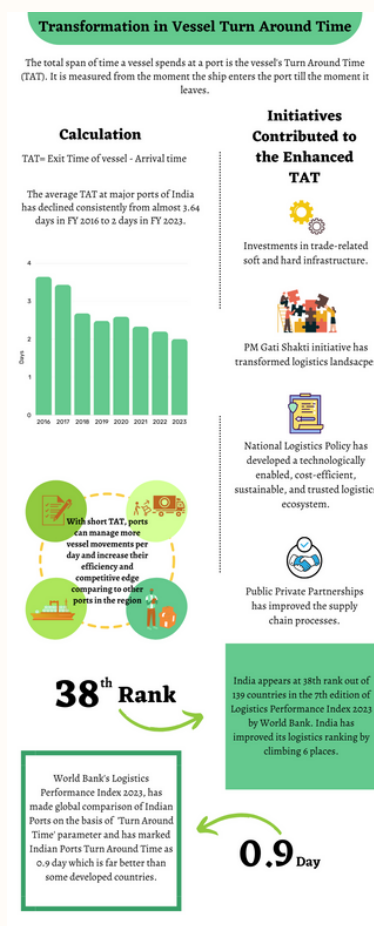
Transformation in Vessel Turn Around Time

The total span of time a vessel spends at a port is the vessel's Turn Around Time (TAT). It is measured from the moment the ship enters the port till the moment it leaves.

Calculation

TAT= Exit Time of vessel - Arrival time

The average TAT at major ports of India has declined consistently from almost 3.64 days in FY 2016 to 2 days in FY 2023.

4
3
2
1
0
Days
2016 2017 2018 2019 2020 2021 2022 2023

With short TAT, ports can manage more vessel movements per day and increase their efficiency and competitive edge comparing to other ports in the region

Initiatives Contributed to the Enhanced TAT

Investments in trade-related soft and hard infrastructure.

PM Gati Shakti initiative has transformed logistics landsacpe

National Logistics Policy has developed a technologically enabled, cost-efficient, sustainable, and trusted logistic ecosystem.

Public Private Partnerships has improved the supply chain processes.

$38^{th}$ Rank

India appears at 38th rank out of 139 countries in the 7th edition of Logistics Performance Index 2023 by World Bank. India has improved its logistics ranking by climbing 6 places.

World Bank's Logistics Performance Index 2023, has made global comparison of Indian Ports on the basis of 'Turn Around Time' parameter and has marked Indian Ports Turn Around Time as 0.9 day which is far better than some developed countries.

0.9 Day